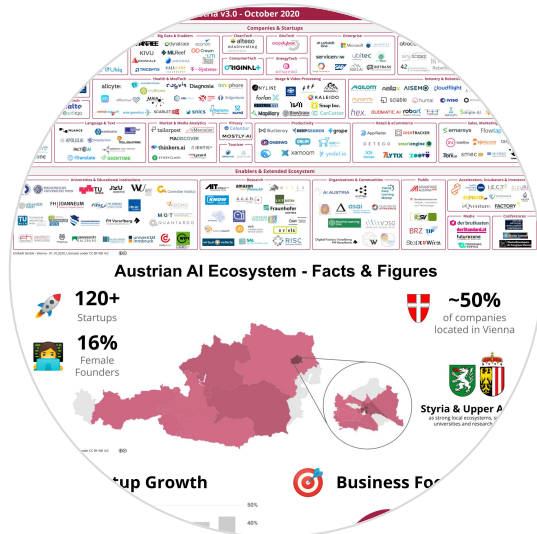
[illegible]stria v3.0 - October 2020

Companies & Startups

Big Data & Enablers

CleanTech

EdTech

Enterprise

Health & MedTech

Image & Video Processing

Industry & Robotics

Language & Text

Market & Media Analytics

Privacy

Productivity

Retail & eCommerce

Sales, Marketing

ConsumerTech

EnergyTech

Tourism

Enablers & Extended Ecosystem

Universities & Educational Institutions

Research

Organisations & Communities

Public

Accelerators, Incubators & Investors

Media

Conferences

Austrian AI Ecosystem - Facts & Figures

120+
Startups

16%
Female Founders

~50%
of companies located in Vienna

Styria & Upper A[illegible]
as strong local ecosystems, s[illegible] universities and research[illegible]

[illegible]tup Growth

Business Fo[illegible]

50%

40%